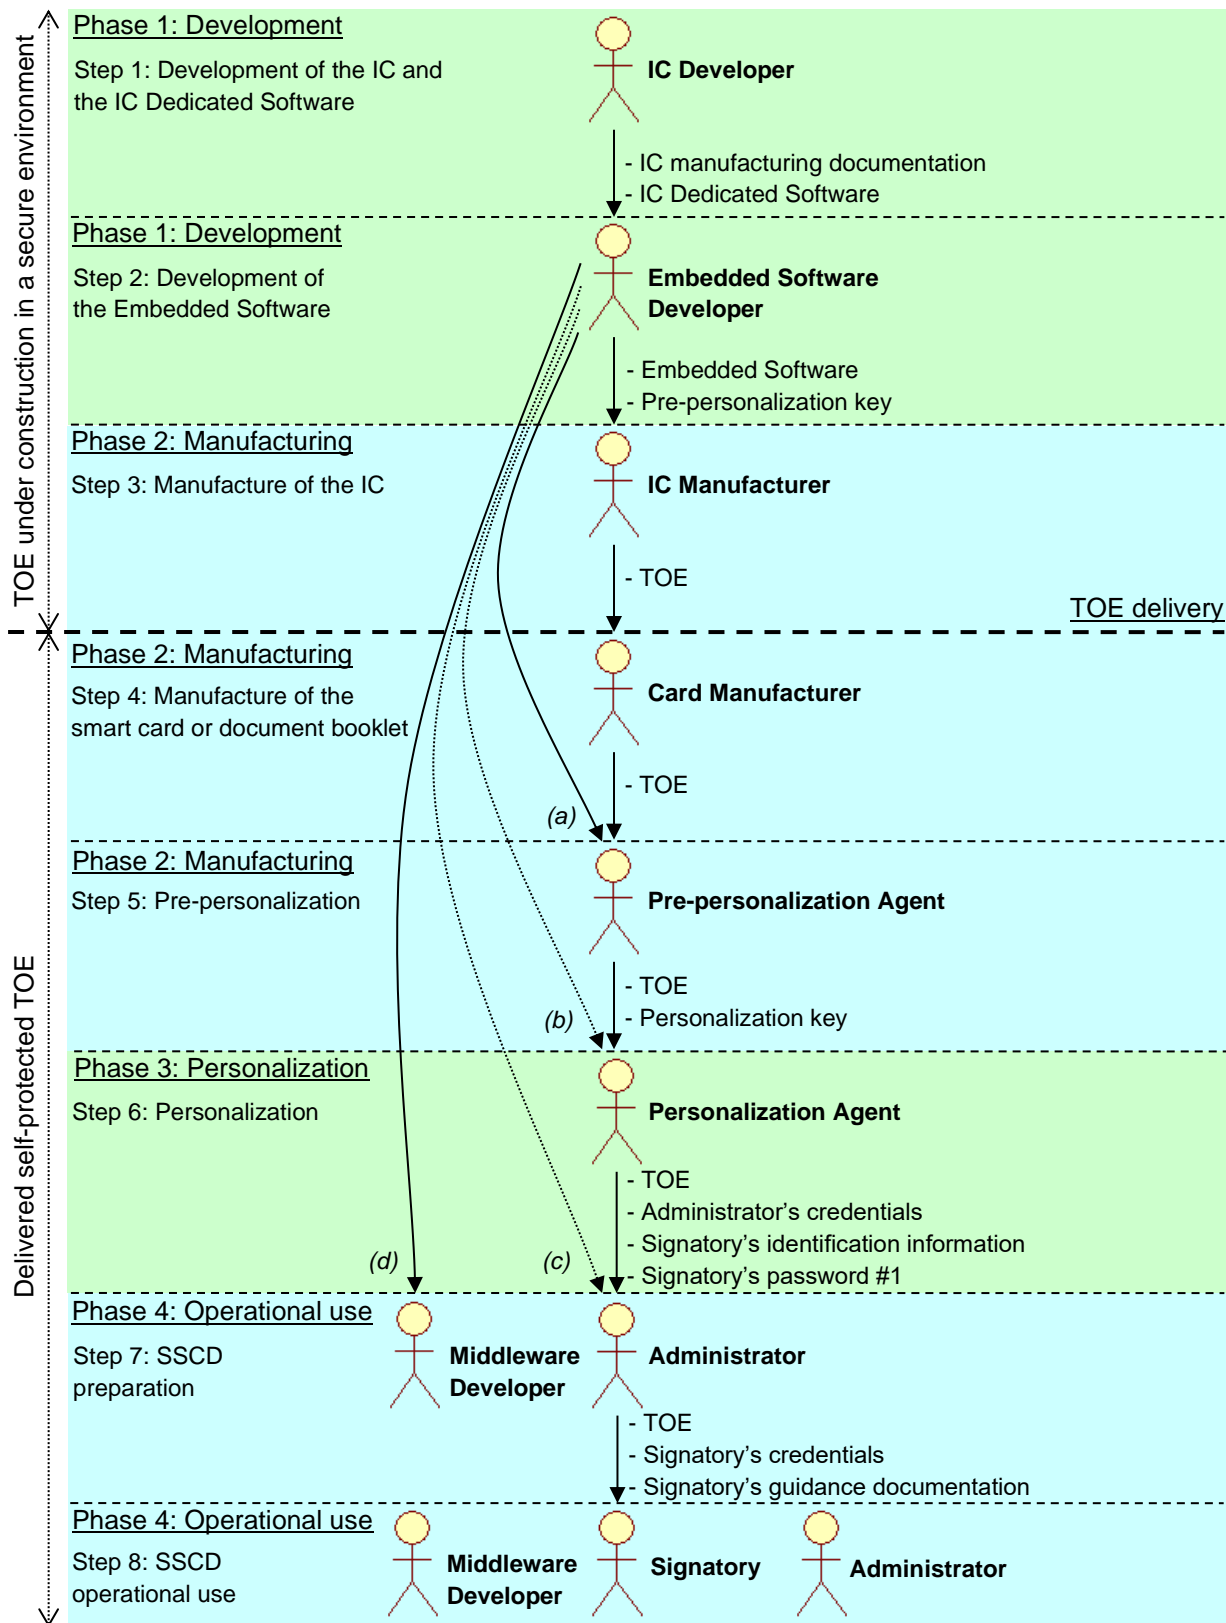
TOE under construction in a secure environment

Delivered self-protected TOE

Phase 1: Development

Step 1: Development of the IC and the IC Dedicated Software

IC Developer

- IC manufacturing documentation
- IC Dedicated Software

Phase 1: Development

Step 2: Development of the Embedded Software

Embedded Software Developer

- Embedded Software
- Pre-personalization key

Phase 2: Manufacturing

Step 3: Manufacture of the IC

IC Manufacturer

- TOE

TOE delivery

Phase 2: Manufacturing

Step 4: Manufacture of the smart card or document booklet

Card Manufacturer

- TOE

(a)

Phase 2: Manufacturing

Step 5: Pre-personalization

Pre-personalization Agent

- TOE
- Personalization key

(b)

Phase 3: Personalization

Step 6: Personalization

Personalization Agent

- TOE
- Administrator's credentials
- Signatory's identification information
- Signatory's password #1

(d)

(c)

Phase 4: Operational use

Step 7: SSCD preparation

Middleware Developer

Administrator

- TOE
- Signatory's credentials
- Signatory's guidance documentation

Phase 4: Operational use

Step 8: SSCD operational use

Middleware Developer

Signatory

Administrator